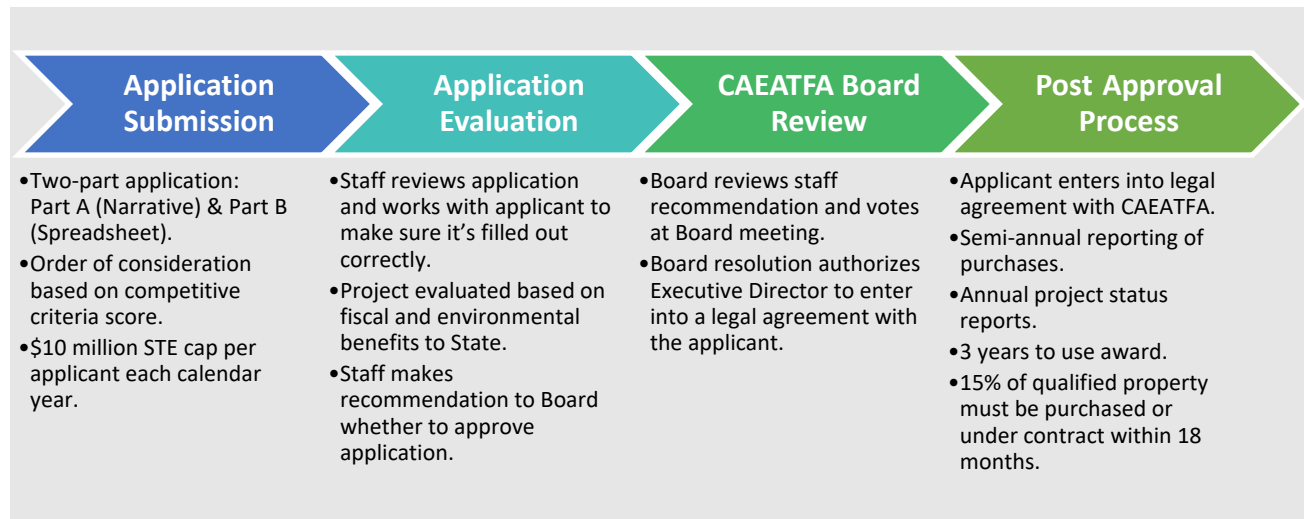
Application Submission

Application Evaluation

CAEATFA Board Review

Post Approval Process

•Two-part application: Part A (Narrative) & Part B (Spreadsheet).
•Order of consideration based on competitive criteria score.
•$10 million STE cap per applicant each calendar year.

•Staff reviews application and works with applicant to make sure it’s filled out correctly.
•Project evaluated based on fiscal and environmental benefits to State.
•Staff makes recommendation to Board whether to approve application.

•Board reviews staff recommendation and votes at Board meeting.
•Board resolution authorizes Executive Director to enter into a legal agreement with the applicant.

•Applicant enters into legal agreement with CAEATFA.
•Semi-annual reporting of purchases.
•Annual project status reports.
•3 years to use award.
•15% of qualified property must be purchased or under contract within 18 months.